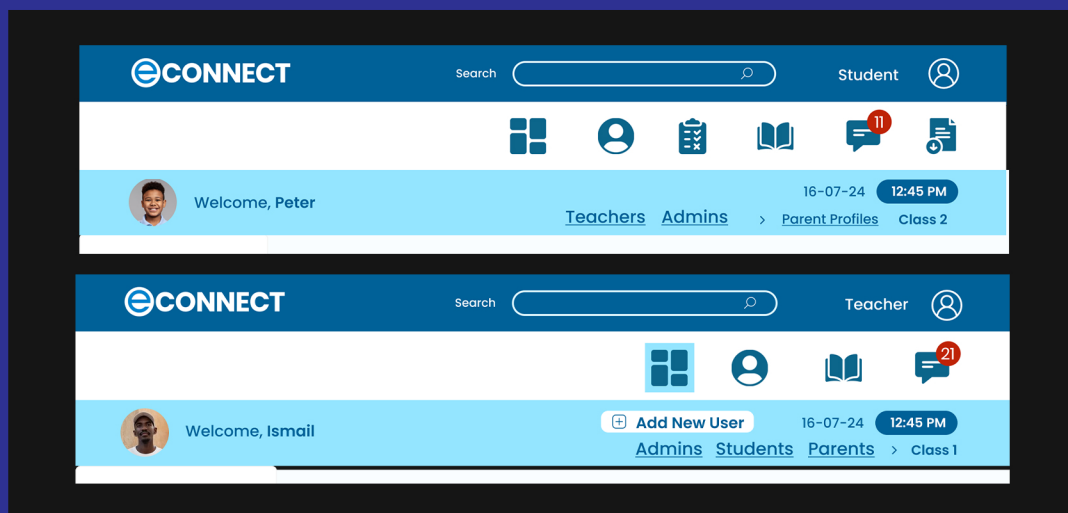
eCONNECT

Search

Student

11

Welcome, Peter

16-07-24

12:45 PM

Teachers Admins > Parent Profiles Class 2

eCONNECT

Search

Teacher

21

Welcome, Ismail

Add New User

16-07-24

12:45 PM

Admins Students Parents > Class 1